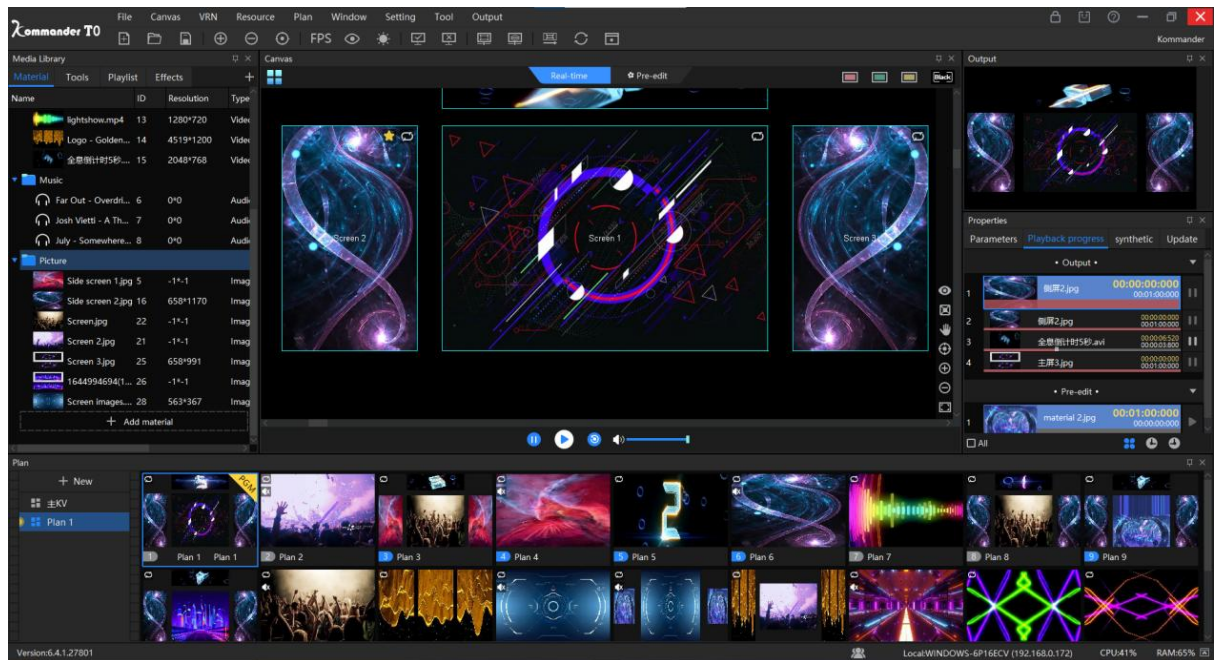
Kommander T0

File Canvas VRN Resource Plan Window Setting Tool Output

FPS

Kommander

Media Library
Material Tools Playlist Effects

| Name | ID | Resolution | Type |
|---|---|---|---|
| lightshow.mp4 | 13 | 1280*720 | Video |
| Logo - Golden... | 14 | 4519*1200 | Video |
| 全息倒计时5秒... | 15 | 2048*768 | Video |
| Music | | | |
| Far Out - Overdri... | 6 | 0*0 | Audio |
| Josh Vietti - A Th... | 7 | 0*0 | Audio |
| July - Somewhere... | 8 | 0*0 | Audio |
| Picture | | | |
| Side screen 1.jpg | 5 | -1*-1 | Image |
| Side screen 2.jpg | 16 | 658*1170 | Image |
| Screen.jpg | 22 | -1*-1 | Image |
| Screen 2.jpg | 21 | -1*-1 | Image |
| Screen 3.jpg | 25 | 658*991 | Image |
| 1644994694(1... | 26 | -1*-1 | Image |
| Screen images... | 28 | 563*367 | Image |

+ Add material

Canvas
Real-time Pre-edit
Black

Screen 2
Screen 1
Screen 3

Output

Properties
Parameters Playback progress synthetic Update

• Output •
1 侧屏2.jpg 00:00:00:000 00:01:00:000
2 侧屏2.jpg 00:00:00:000 00:01:00:000
3 全息倒计时5秒.avi 00:00:06:520 00:00:03:800
4 主屏3.jpg 00:00:00:000 00:01:00:000

• Pre-edit •
1 material 2.jpg 00:01:00:000 00:01:00:000

All

Plan
+ New
主KV
Plan 1

PGM
1 Plan 1 Plan 1
2 Plan 2
3 Plan 3
4 Plan 4
5 Plan 5
6 Plan 6
7 Plan 7
8 Plan 8
9 Plan 9

Version:6.4.1.27801
Local:WINDOWS-6P16ECV (192.168.0.172)
CPU:41%
RAM:65%